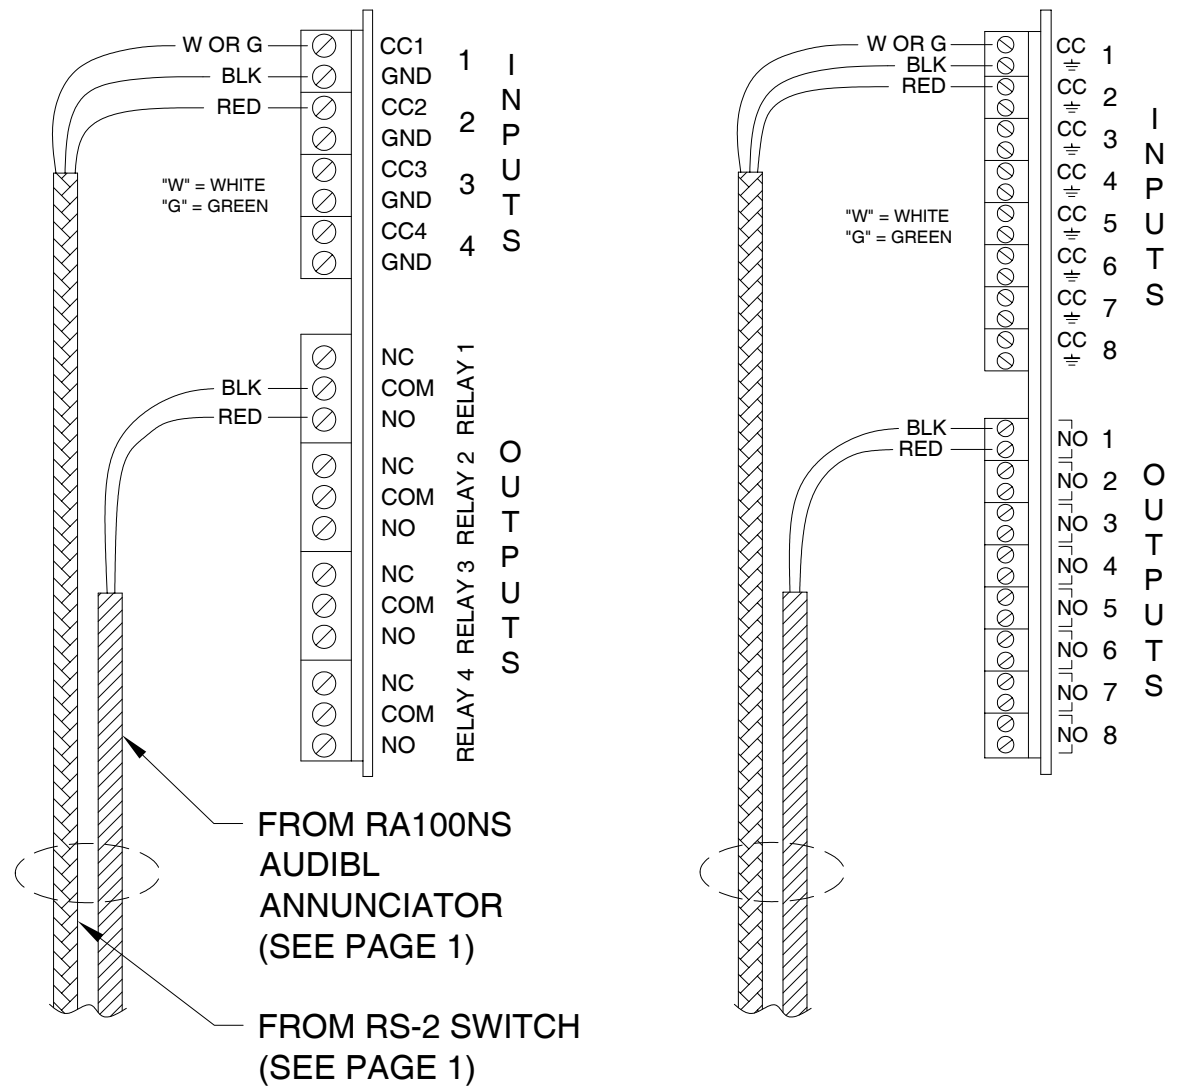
W OR G
BLK
RED

CC1
GND
CC2
GND
CC3
GND
CC4
GND

1
2
3
4

INPUTS

"W" = WHITE
"G" = GREEN

BLK
RED

NC
COM
NO
NC
COM
NO
NC
COM
NO
NC
COM
NO

RELAY 1
RELAY 2
RELAY 3
RELAY 4

OUTPUTS

FROM RA100NS AUDIBL ANNUNCIATOR (SEE PAGE 1)

FROM RS-2 SWITCH (SEE PAGE 1)

W OR G
BLK
RED

CC 1
CC 2
CC 3
CC 4
CC 5
CC 6
CC 7
CC 8

INPUTS

"W" = WHITE
"G" = GREEN

BLK
RED

NO 1
NO 2
NO 3
NO 4
NO 5
NO 6
NO 7
NO 8

OUTPUTS